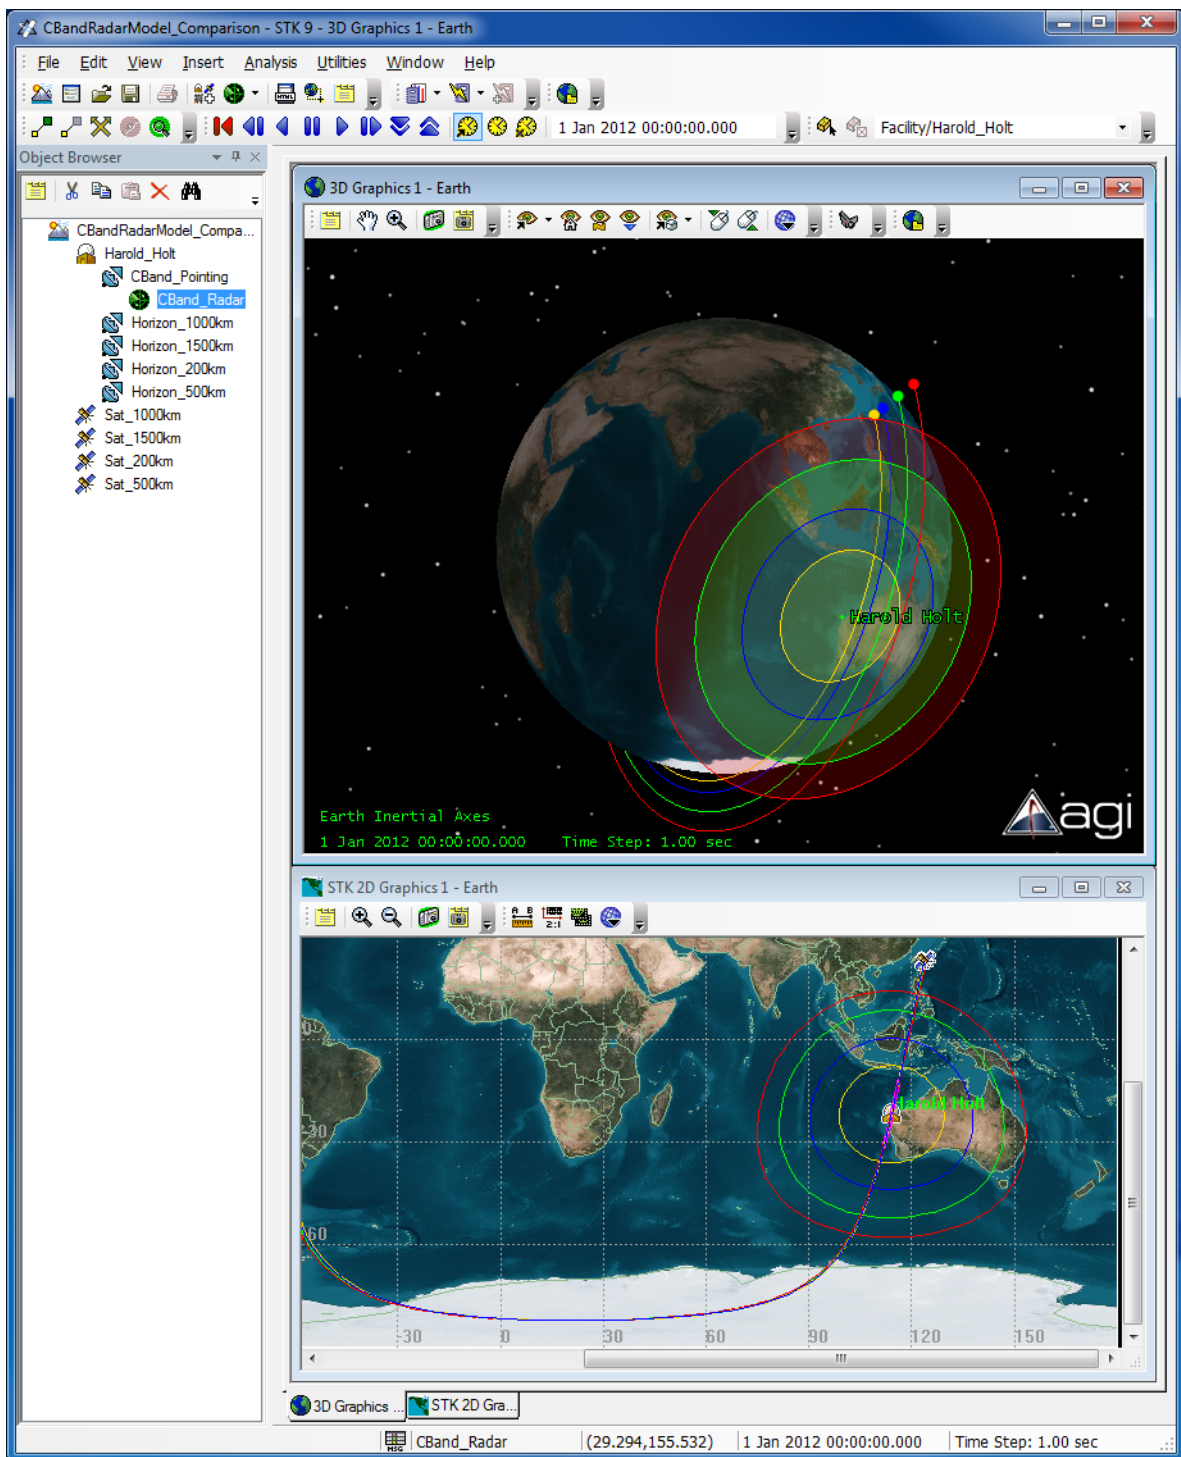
CBandRadarModel_Comparison - STK 9 - 3D Graphics 1 - Earth

File Edit View Insert Analysis Utilities Window Help

1 Jan 2012 00:00:00.000

Facility/Harold_Holt

Object Browser

CBandRadarModel_Compa...
Harold_Holt
CBand_Pointing
CBand_Radar
Horizon_1000km
Horizon_1500km
Horizon_200km
Horizon_500km
Sat_1000km
Sat_1500km
Sat_200km
Sat_500km

3D Graphics 1 - Earth

Harold Holt

Earth Inertial Axes
1 Jan 2012 00:00:00.000 Time Step: 1.00 sec

agi

STK 2D Graphics 1 - Earth

Harold Holt

-30
-60
-30 0 30 60 90 120 150

3D Graphics ... STK 2D Gra...

CBand_Radar (29.294,155.532) 1 Jan 2012 00:00:00.000 Time Step: 1.00 sec